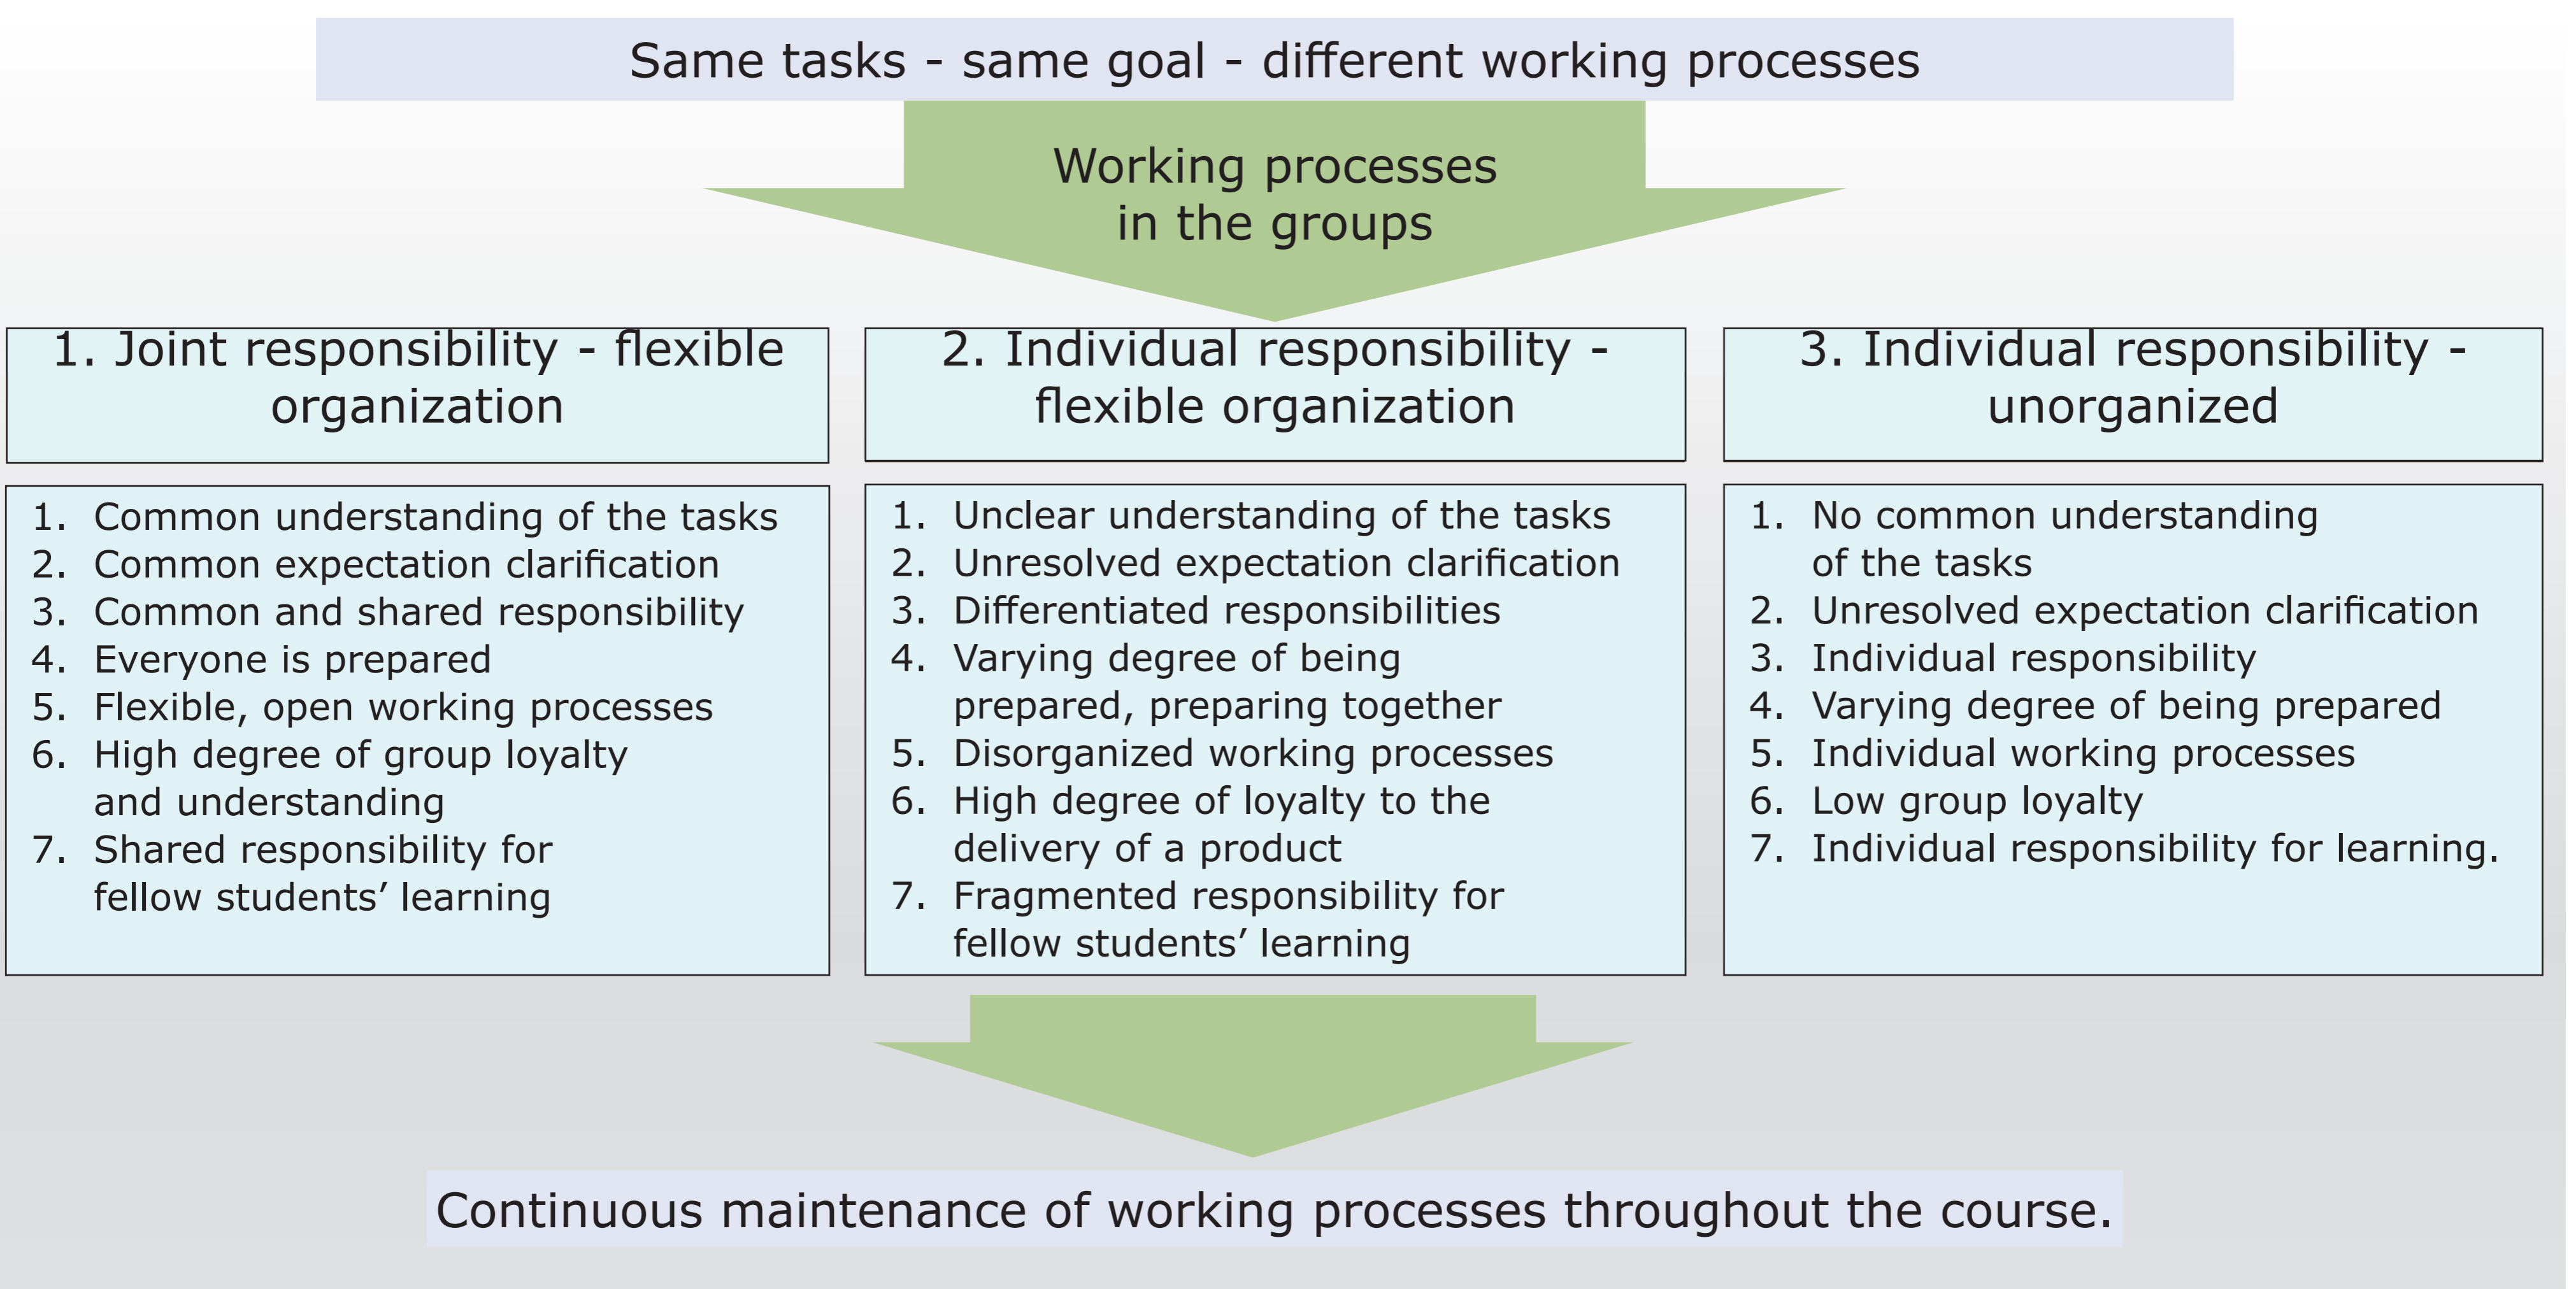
Same tasks - same goal - different working processes

Working processes in the groups

1. Joint responsibility - flexible organization

1. Common understanding of the tasks
2. Common expectation clarification
3. Common and shared responsibility
4. Everyone is prepared
5. Flexible, open working processes
6. High degree of group loyalty and understanding
7. Shared responsibility for fellow students’ learning

2. Individual responsibility - flexible organization

1. Unclear understanding of the tasks
2. Unresolved expectation clarification
3. Differentiated responsibilities
4. Varying degree of being prepared, preparing together
5. Disorganized working processes
6. High degree of loyalty to the delivery of a product
7. Fragmented responsibility for fellow students’ learning

3. Individual responsibility - unorganized

1. No common understanding of the tasks
2. Unresolved expectation clarification
3. Individual responsibility
4. Varying degree of being prepared
5. Individual working processes
6. Low group loyalty
7. Individual responsibility for learning.

Continuous maintenance of working processes throughout the course.